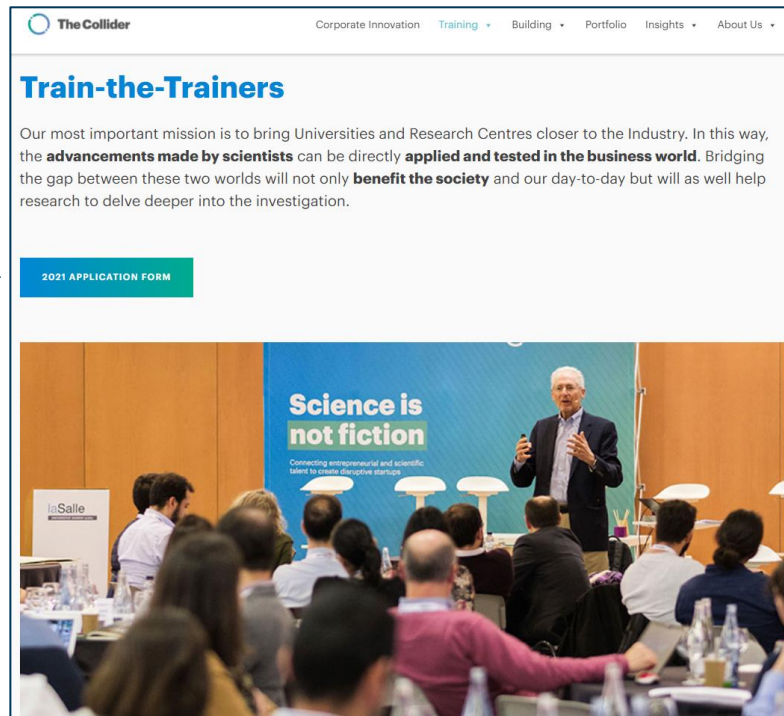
The Collider

Corporate Innovation Training ▾ Building ▾ Portfolio Insights ▾ About Us ▾

Train-the-Trainers

Our most important mission is to bring Universities and Research Centres closer to the Industry. In this way, the **advancements made by scientists** can be directly **applied and tested in the business world**. Bridging the gap between these two worlds will not only **benefit the society** and our day-to-day but will as well help research to delve deeper into the investigation.

2021 APPLICATION FORM

Science is not fiction

Connecting entrepreneurial and scientific talent to create disruptive startups

laSalle